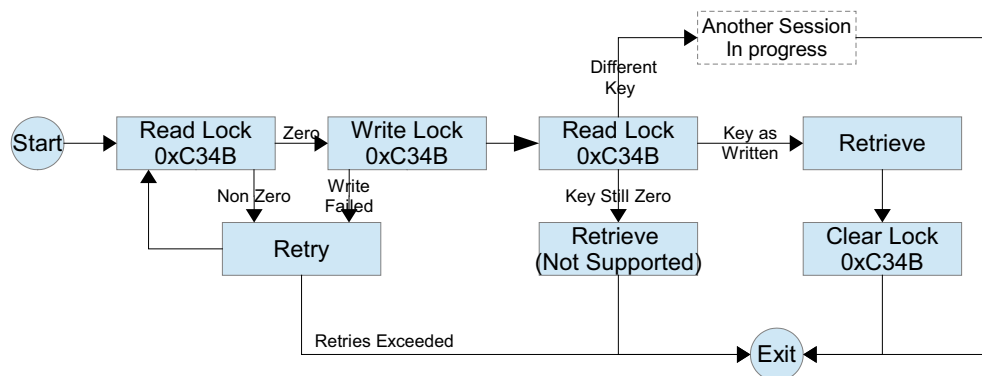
Another Session In progress

Different Key

Start

Read Lock 0xC34B

Zero

Write Lock 0xC34B

Read Lock 0xC34B

Key as Written

Retrieve

Non Zero

Write Failed

Key Still Zero

Retry

Retrieve (Not Supported)

Clear Lock 0xC34B

Retries Exceeded

Exit